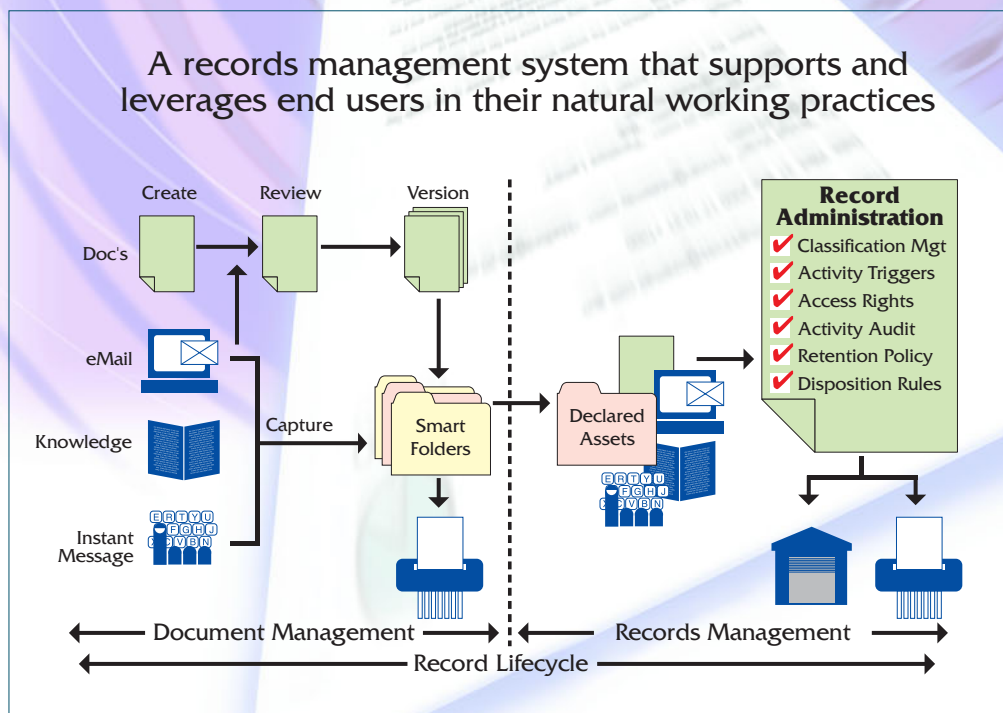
A records management system that supports and leverages end users in their natural working practices

Create
Review
Version

Doc's

eMail

Knowledge

Instant Message

Capture

Smart Folders

Declared Assets

Record Administration
✔ Classification Mgt
✔ Activity Triggers
✔ Access Rights
✔ Activity Audit
✔ Retention Policy
✔ Disposition Rules

Document Management
Records Management
Record Lifecycle